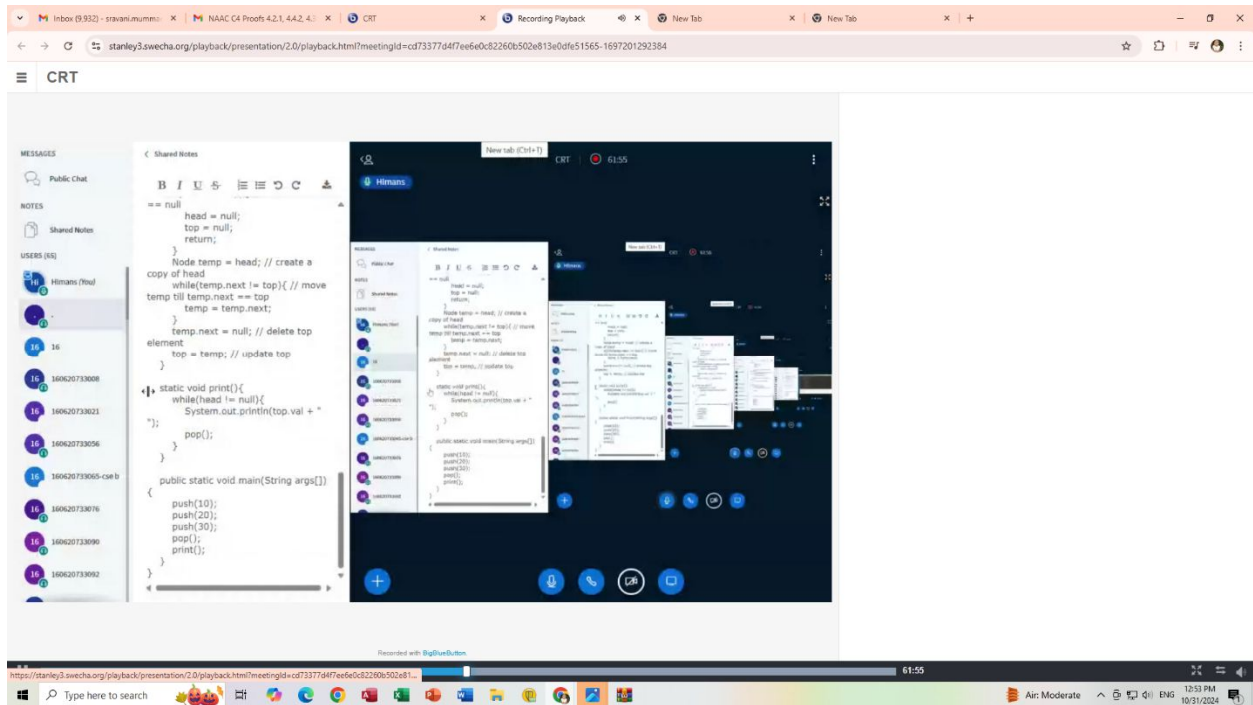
M Inbox (9,932) - sravani.mummo... × | M NAAC C4 Proofs 4.2.1, 4.4.2, 4.... × | CRT | Recording Playback × | New Tab × | New Tab × | +

stanley3.swecha.org/playback/presentation/2.0/playback.html?meetingId=cd73377d4f7ee6e0c82260b502e813e0dfe51565-1697201292384

CRT

MESSAGES
Public Chat
NOTES
Shared Notes
USERS (65)
Himans (You)
16
160620733008
160620733021
160620733056
160620733065-cse b
160620733076
160620733090
160620733092

< Shared Notes

== null
head = null;
top = null;
return;
}
Node temp = head; // create a copy of head
while(temp.next != top){ // move temp till temp.next == top
temp = temp.next;
}
temp.next = null; // delete top element
top = temp; // update top
}
static void print(){
while(head != null){
System.out.println(top.val + " ");
pop();
}
}
public static void main(String args[])
{
push(10);
push(20);
push(30);
pop();
print();
}
}

New tab (Ctrl+T)
CRT 61:55
Himans

Recorded with BigBlueButton

https://stanley3.swecha.org/playback/presentation/2.0/playback.html?meetingId=cd73377d4f7ee6e0c82260b502e81...
61:55

Type here to search
Air: Moderate ENG 12:53 PM 10/31/2024